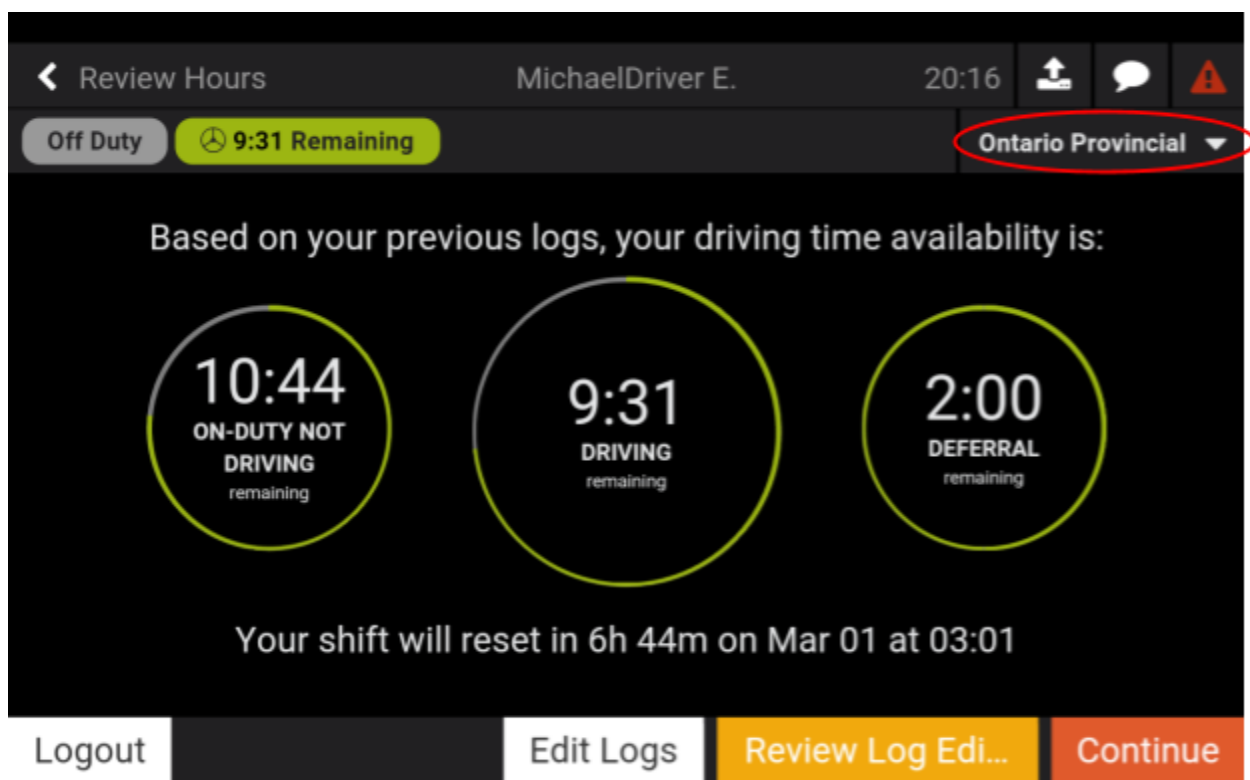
Review Hours MichaelDriver E. 20:16

Off Duty 9:31 Remaining Ontario Provincial

Based on your previous logs, your driving time availability is:

10:44
ON-DUTY NOT DRIVING
remaining

9:31
DRIVING
remaining

2:00
DEFERRAL
remaining

Your shift will reset in 6h 44m on Mar 01 at 03:01

Logout Edit Logs Review Log Edi... Continue